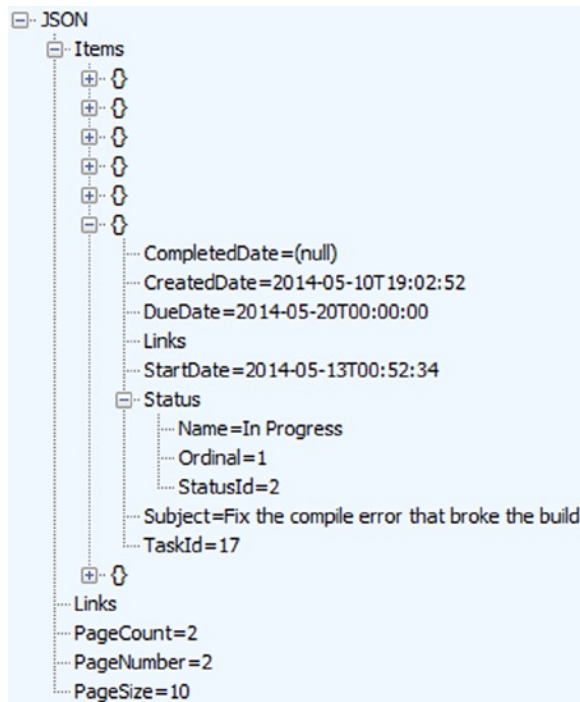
JSON
Items
{}
{}
{}
{}
{}
{}
CompletedDate=(null)
CreatedDate=2014-05-10T19:02:52
DueDate=2014-05-20T00:00:00
Links
StartDate=2014-05-13T00:52:34
Status
Name=In Progress
Ordinal=1
StatusId=2
Subject=Fix the compile error that broke the build
TaskId=17
{}
Links
PageCount=2
PageNumber=2
PageSize=10